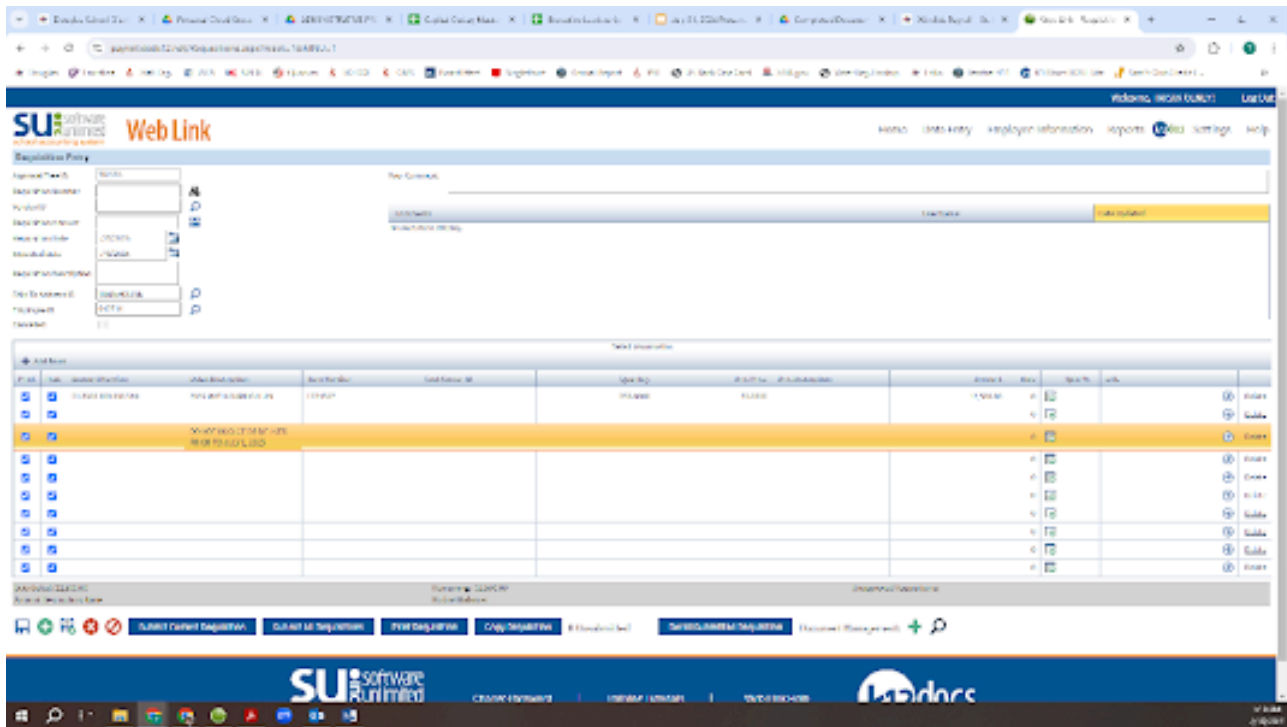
SU software unlimited

Web Link

Home Data Entry Employee Information Reports Settings Help

Requisition Entry

Add Item

Submit Current Requisition Submit All Requisitions Print Requisition Copy Requisition Send Submitted Requisition

software unlimited

docs